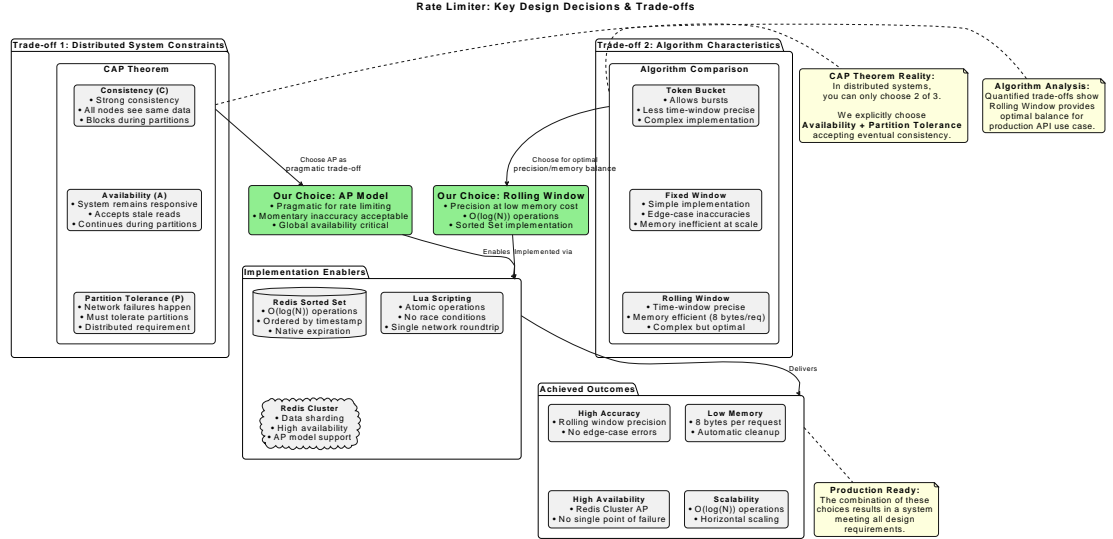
Rate Limiter: Key Design Decisions & Trade-offs

Trade-off 1: Distributed System Constraints

CAP Theorem

Consistency (C)
• Strong consistency
• All nodes see same data
• Blocks during partitions

Availability (A)
• System remains responsive
• Accepts stale reads
• Continues during partitions

Partition Tolerance (P)
• Network failures happen
• Must tolerate partitions
• Distributed requirement

Choose AP as pragmatic trade-off

Our Choice: AP Model
• Pragmatic for rate limiting
• Momentary inaccuracy acceptable
• Global availability critical

Our Choice: Rolling Window
• Precision at low memory cost
• O(log(N)) operations
• Sorted Set implementation

Choose for optimal precision/memory balance

Enables

Implemented via

Trade-off 2: Algorithm Characteristics

Algorithm Comparison

Token Bucket
• Allows bursts
• Less time-window precise
• Complex implementation

Fixed Window
• Simple implementation
• Edge-case inaccuracies
• Memory inefficient at scale

Rolling Window
• Time-window precise
• Memory efficient (8 bytes/req)
• Complex but optimal

CAP Theorem Reality:
In distributed systems, you can only choose 2 of 3.

We explicitly choose Availability + Partition Tolerance accepting eventual consistency.

Algorithm Analysis:
Quantified trade-offs show Rolling Window provides optimal balance for production API use case.

Implementation Enablers

Redis Sorted Set
• O(log(N)) operations
• Ordered by timestamp
• Native expiration

Lua Scripting
• Atomic operations
• No race conditions
• Single network roundtrip

Redis Cluster
• Data sharding
• High availability
• AP model support

Delivers

Achieved Outcomes

High Accuracy
• Rolling window precision
• No edge-case errors

Low Memory
• 8 bytes per request
• Automatic cleanup

High Availability
• Redis Cluster AP
• No single point of failure

Scalability
• O(log(N)) operations
• Horizontal scaling

Production Ready:
The combination of these choices results in a system meeting all design requirements.